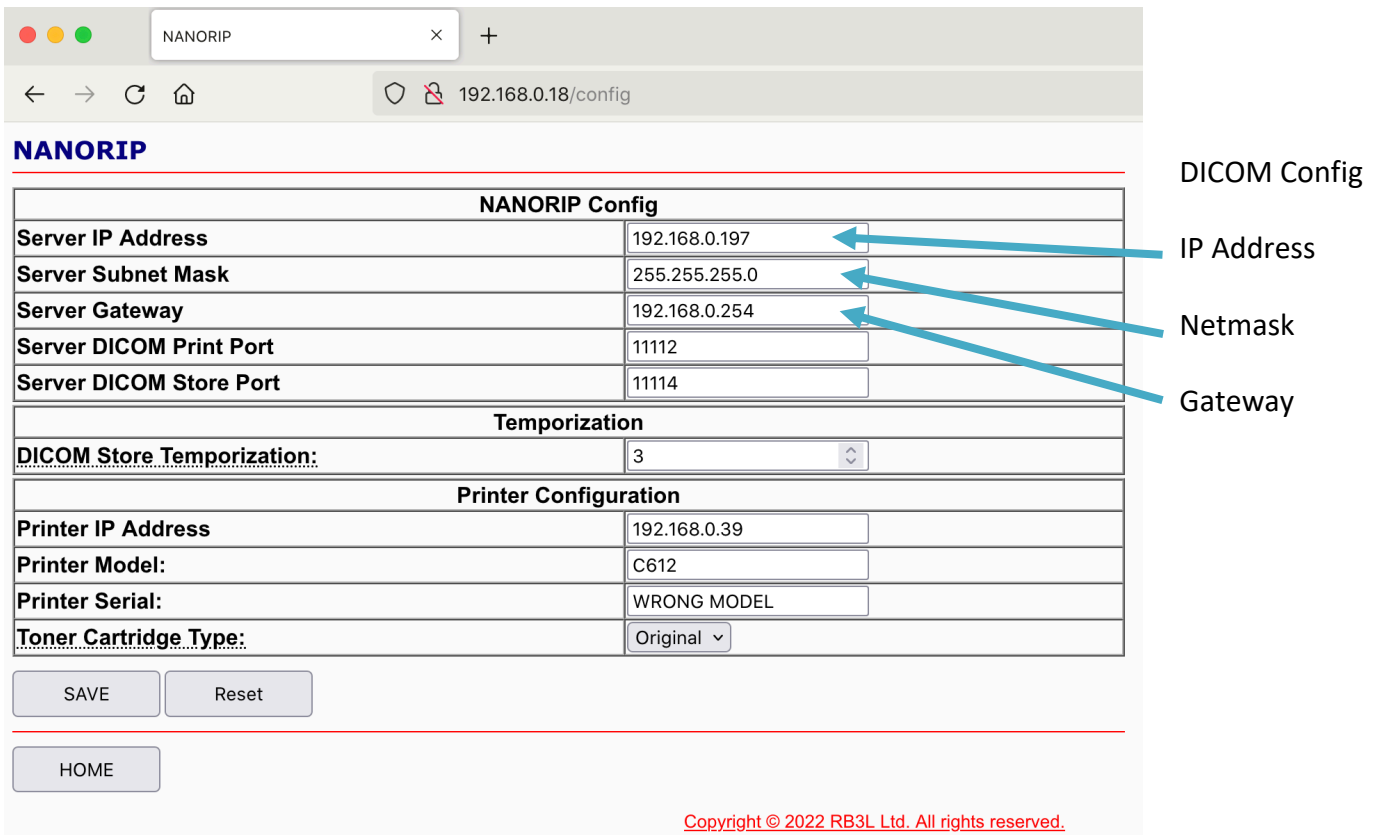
NANORIP ×
+

192.168.0.18/config

NANORIP

| NANORIP Config | |
|---|---|
| Server IP Address | 192.168.0.197 |
| Server Subnet Mask | 255.255.255.0 |
| Server Gateway | 192.168.0.254 |
| Server DICOM Print Port | 11112 |
| Server DICOM Store Port | 11114 |

| Temporization | |
|---|---|
| DICOM Store Temporization: | 3 |

| Printer Configuration | |
|---|---|
| Printer IP Address | 192.168.0.39 |
| Printer Model: | C612 |
| Printer Serial: | WRONG MODEL |
| Toner Cartridge Type: | Original |

SAVE Reset

HOME

Copyright © 2022 RB3L Ltd. All rights reserved.

DICOM Config

IP Address

Netmask

Gateway